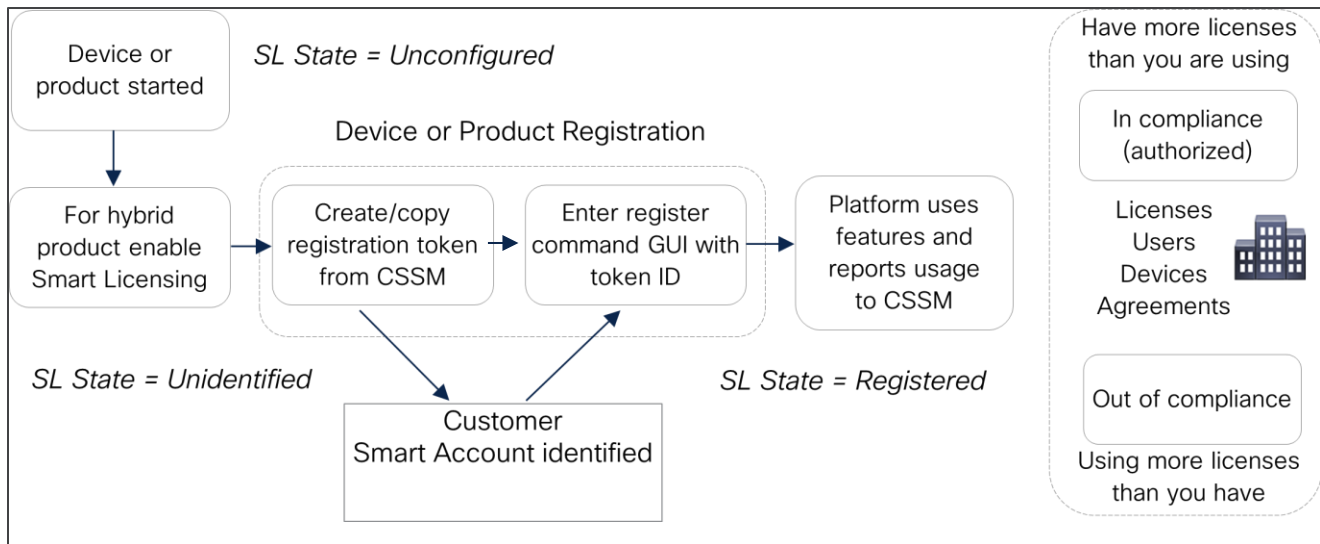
Device or product started

SL State = Unconfigured

Device or Product Registration

For hybrid product enable Smart Licensing

Create/copy registration token from CSSM

Enter register command GUI with token ID

Platform uses features and reports usage to CSSM

SL State = Unidentified

Customer Smart Account identified

SL State = Registered

Have more licenses than you are using

In compliance (authorized)

Licenses
Users
Devices
Agreements

Out of compliance

Using more licenses than you have